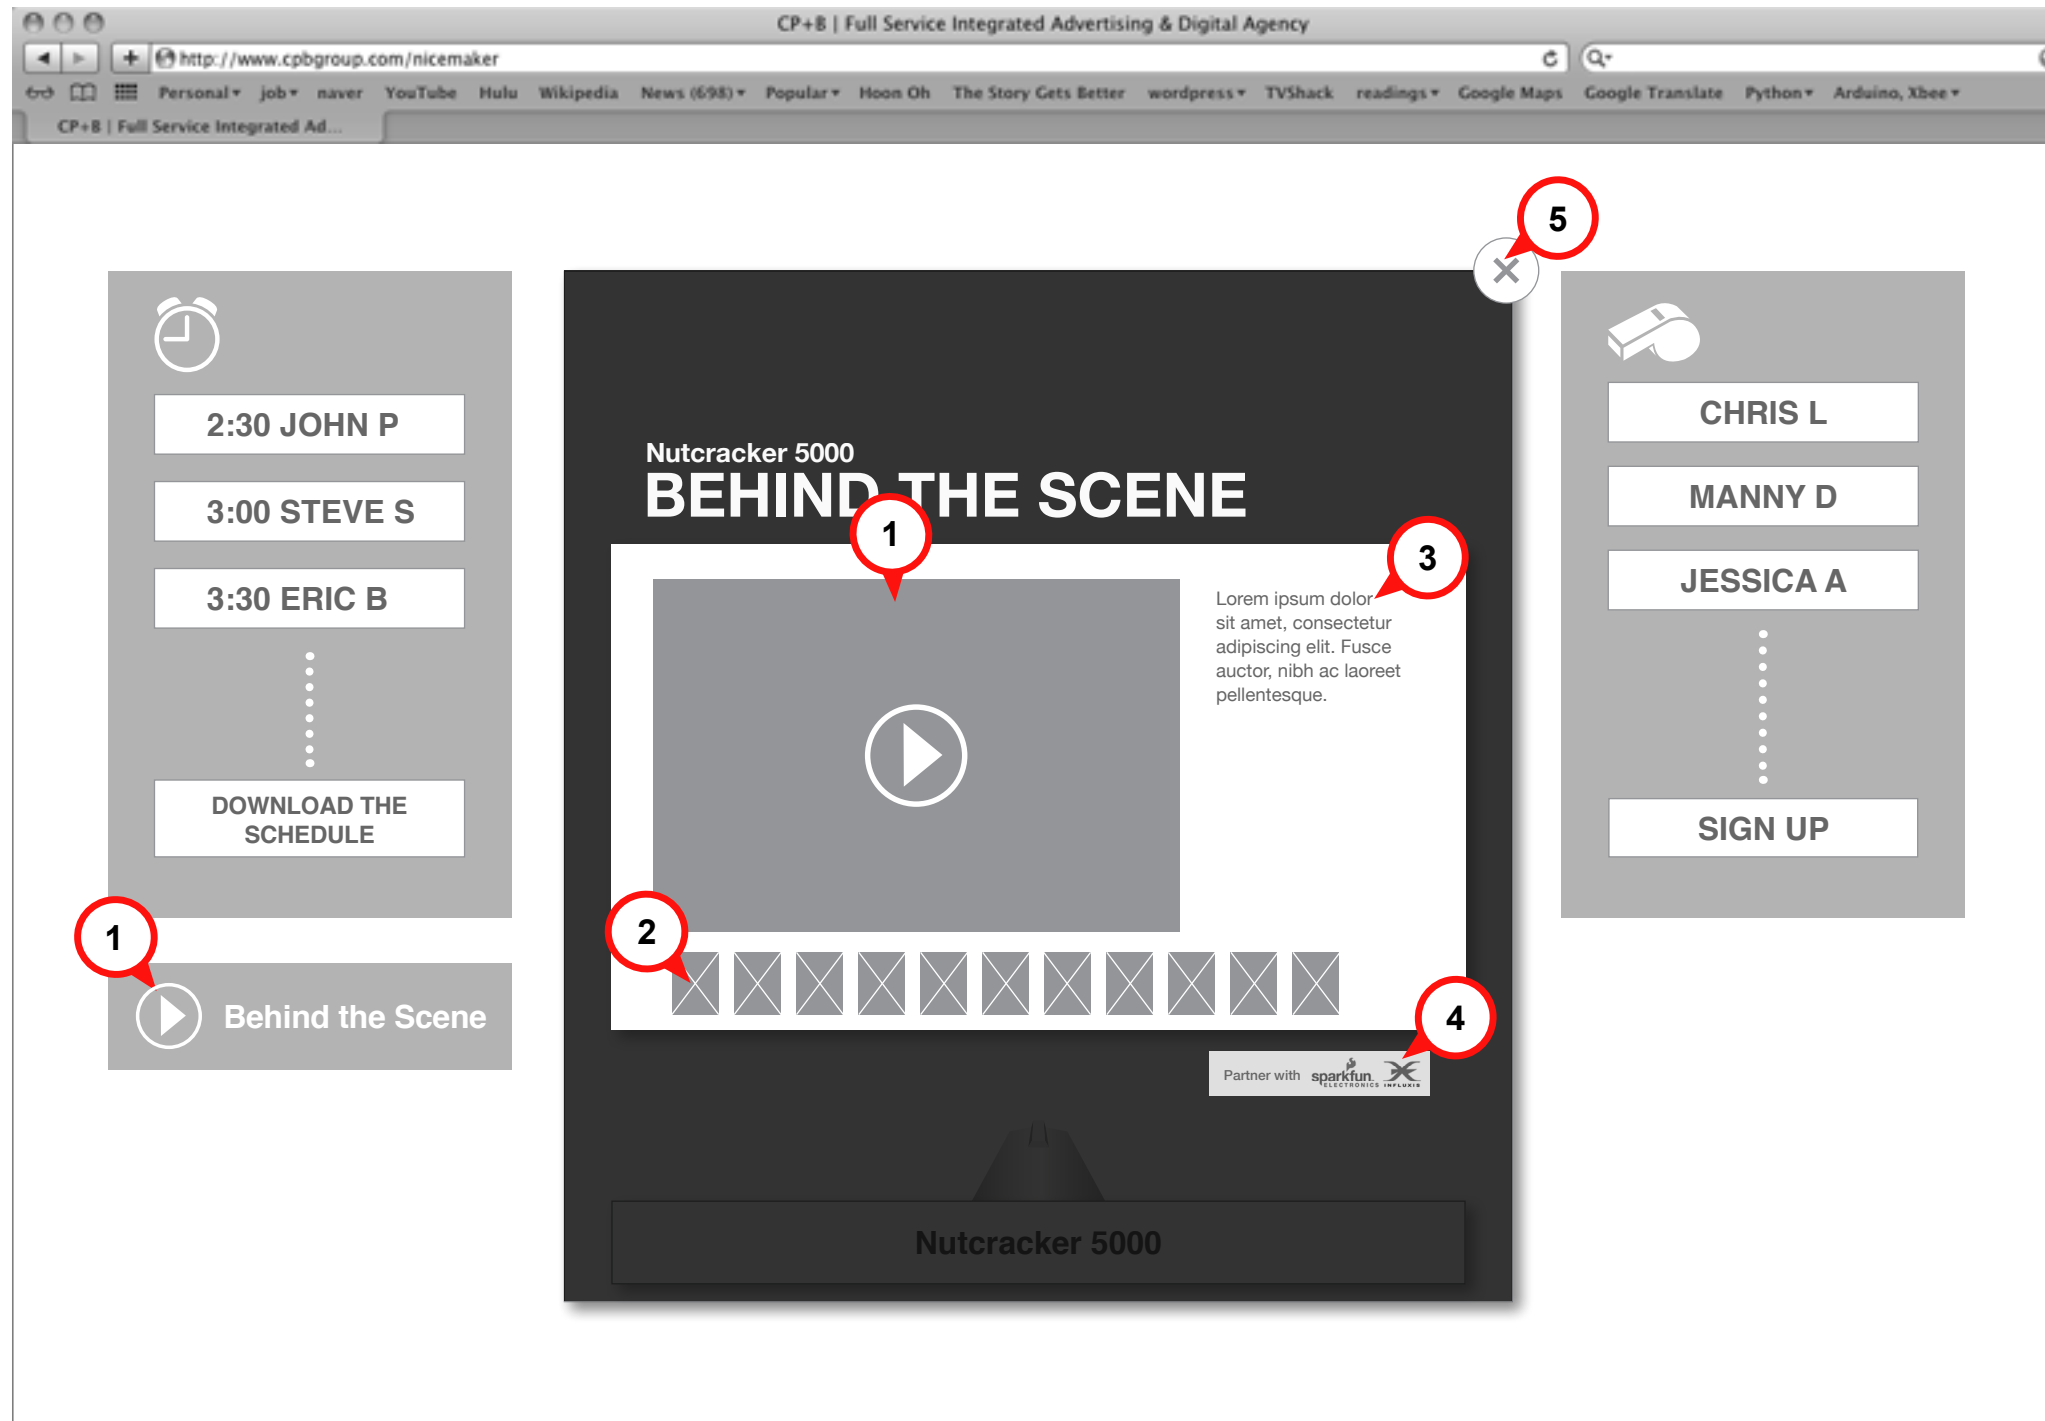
CP+B | Full Service Integrated Advertising & Digital Agency

http://www.cpbgroup.com/nicemaker

Personal ▾ job ▾ naver YouTube Hulu Wikipedia News (698) ▾ Popular ▾ Hoon Oh The Story Gets Better wordpress ▾ TVShack readings ▾ Google Maps Google Translate Python ▾ Arduino, Xbee ▾

CP+B | Full Service Integrated Ad...

5

2:30 JOHN P

3:00 STEVE S

3:30 ERIC B

DOWNLOAD THE SCHEDULE

1

Behind the Scene

Nutcracker 5000

BEHIND THE SCENE

1

3

Lorem ipsum dolor sit amet, consectetur adipiscing elit. Fusce auctor, nibh ac laoreet pellentesque.

2

4

Partner with sparkfun ELECTRONICS INFLUXIS

Nutcracker 5000

CHRIS L

MANNY D

JESSICA A

SIGN UP